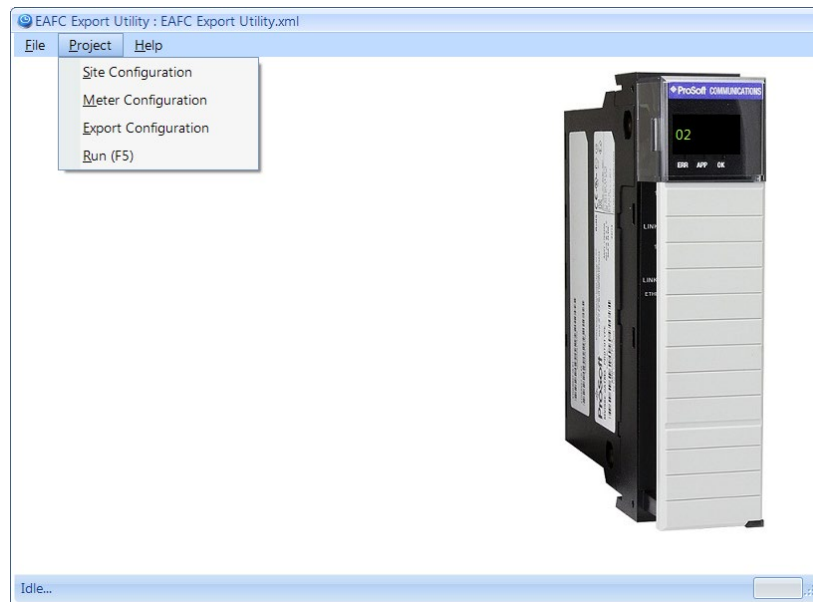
EAFC Export Utility : EAFC Export Utility.xml

File Project Help

Site Configuration
Meter Configuration
Export Configuration
Run (F5)

ProSoft COMMUNICATIONS
02
ERR APP OK
LINK
LINK
ETH
ProSoft

Idle...